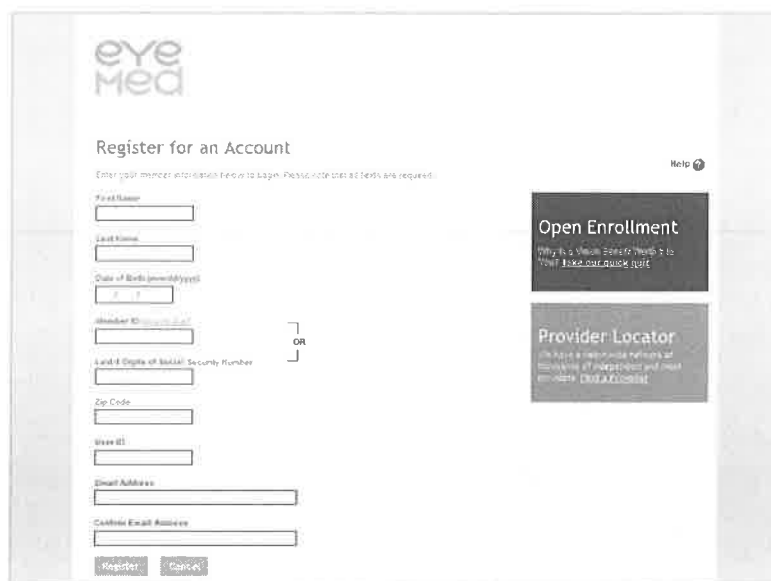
eye
med

Register for an Account

Help

Enter your member information below to begin. Please note that all fields are required.

First Name

Last Name

Date of Birth (mm/dd/yyyy)

Member ID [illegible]

OR

Last 4 Digits of Social Security Number

Zip Code

User ID

Email Address

Confirm Email Address

Register Cancel

Open Enrollment

Why is a Vision Benefit Worth it to You? Take our quick quiz

Provider Locator

We have a nationwide network of thousands of independent and retail providers. Find a Provider